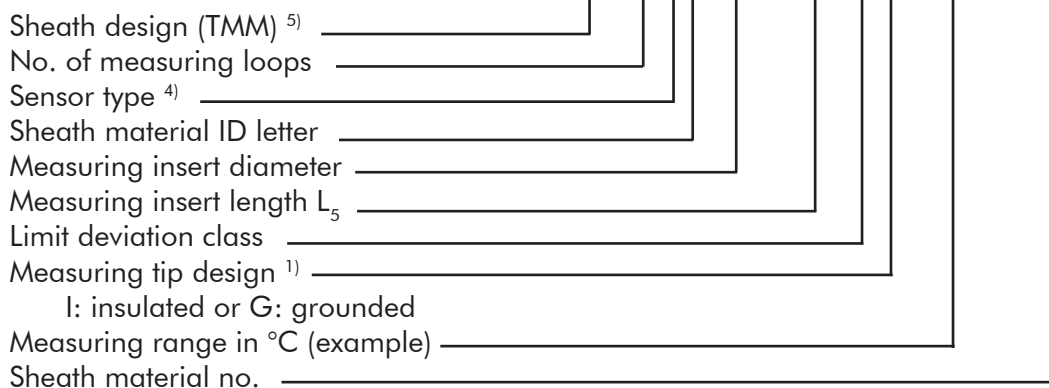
Sheath design (TMM) $^{5)}$
No. of measuring loops
Sensor type $^{4)}$
Sheath material ID letter
Measuring insert diameter
Measuring insert length $L_5$
Limit deviation class
Measuring tip design $^{1)}$
I: insulated or G: grounded
Measuring range in °C (example)
Sheath material no.